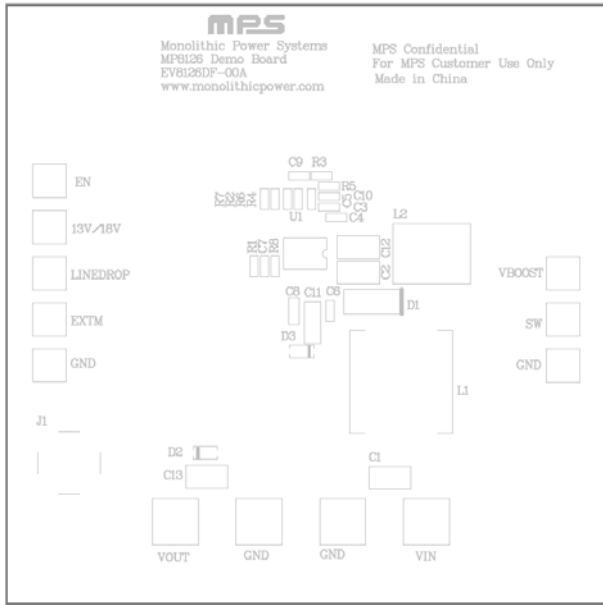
mps

Monolithic Power Systems
MP8126 Demo Board
EV8126DF-00A
www.monolithicpower.com

MPS Confidential
For MPS Customer Use Only
Made in China

EN

13V/18V

LINEDROP

EXTM

GND

C9 R3

R7 R6 R4

R5 C10 C3 C4

U1

L2

R1 R2 R8

C12

C2

VBOOST

C8 C11 C6

D1

SW

D3

GND

L1

J1

D2

C13

C1

VOUT

GND

GND

VIN